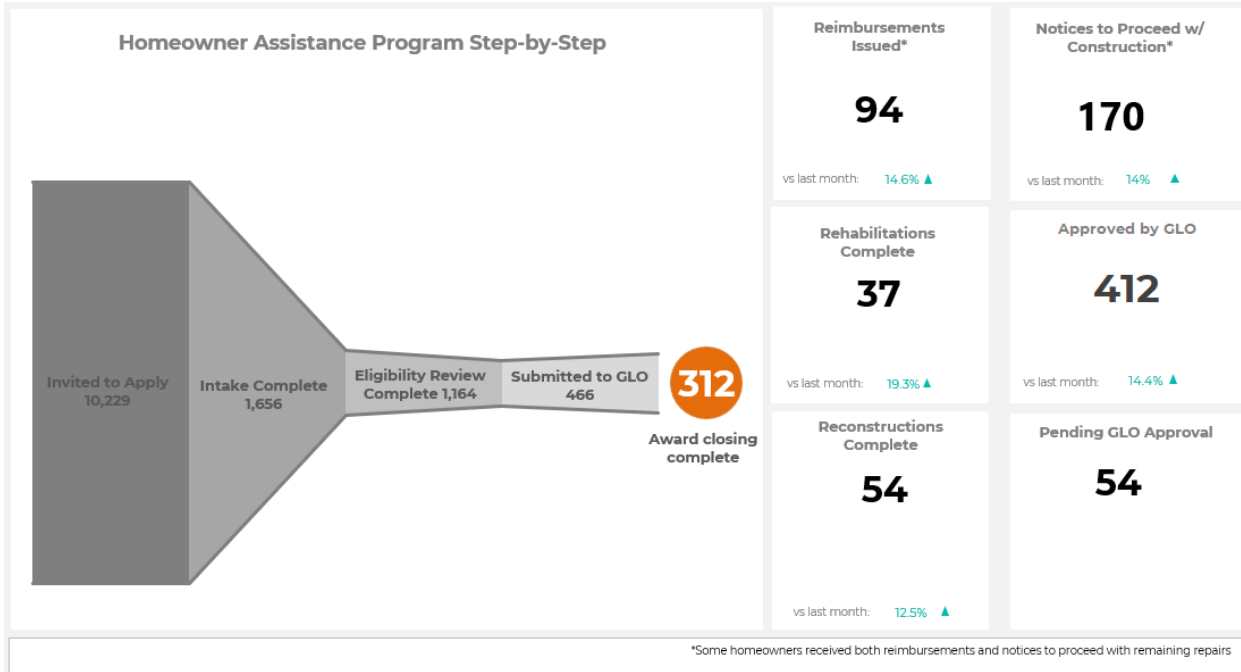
Homeowner Assistance Program Step-by-Step

Invited to Apply 10,229

Intake Complete 1,656

Eligibility Review Complete 1,164

Submitted to GLO 466

312

Award closing complete

Reimbursements Issued*

94

vs last month: 14.6% ▲

Notices to Proceed w/ Construction*

170

vs last month: 14% ▲

Rehabilitations Complete

37

vs last month: 19.3% ▲

Approved by GLO

412

vs last month: 14.4% ▲

Reconstructions Complete

54

vs last month: 12.5% ▲

Pending GLO Approval

54

*Some homeowners received both reimbursements and notices to proceed with remaining repairs